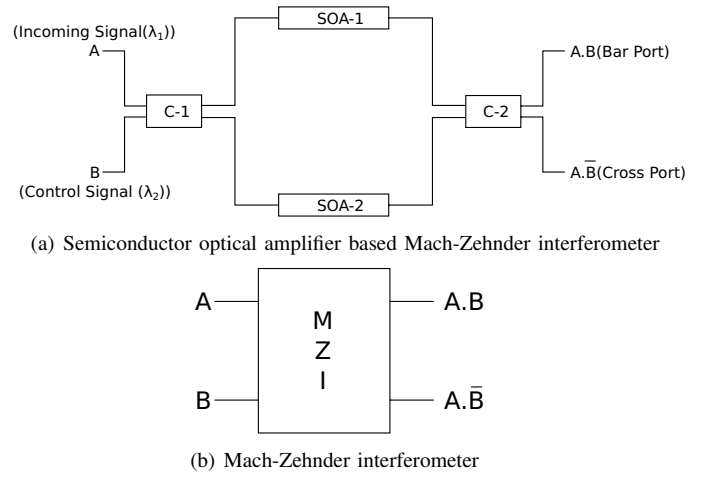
(Incoming Signal($\lambda_1$))
A

B
(Control Signal ($\lambda_2$))

C-1

SOA-1

SOA-2

C-2

A.B(Bar Port)

A.$\bar{B}$(Cross Port)

(a) Semiconductor optical amplifier based Mach-Zehnder interferometer

A

B

M
Z
I

A.B

A.$\bar{B}$

(b) Mach-Zehnder interferometer